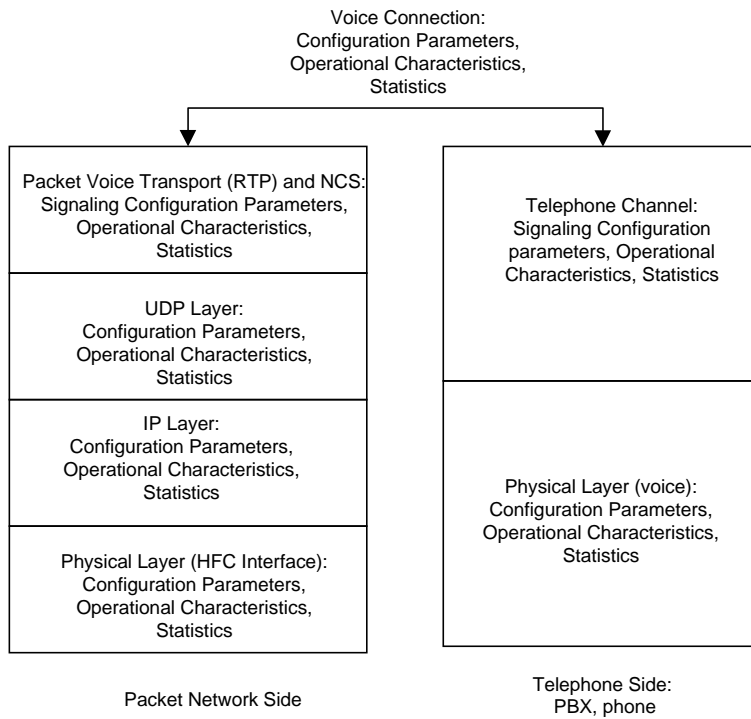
Voice Connection:
Configuration Parameters,
Operational Characteristics,
Statistics

Packet Voice Transport (RTP) and NCS:
Signaling Configuration Parameters,
Operational Characteristics,
Statistics

UDP Layer:
Configuration Parameters,
Operational Characteristics,
Statistics

IP Layer:
Configuration Parameters,
Operational Characteristics,
Statistics

Physical Layer (HFC Interface):
Configuration Parameters,
Operational Characteristics,
Statistics

Telephone Channel:
Signaling Configuration
parameters, Operational
Characteristics, Statistics

Physical Layer (voice):
Configuration Parameters,
Operational Characteristics,
Statistics

Packet Network Side

Telephone Side:
PBX, phone